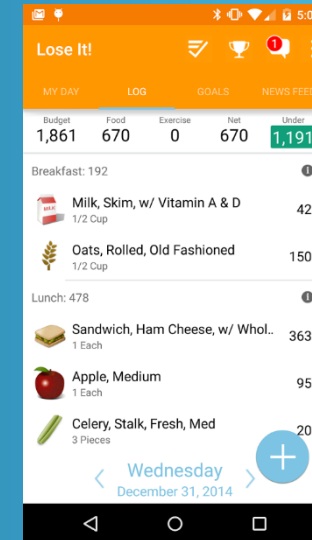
5:0

Lose It!

1

MY DAY | LOG | GOALS | NEWS FEED

| Budget | Food | Exercise | Net | Under |
|---|---|---|---|---|
| 1,861 | 670 | 0 | 670 | 1,191 |

Breakfast: 192

Milk, Skim, w/ Vitamin A & D
1/2 Cup
42

Oats, Rolled, Old Fashioned
1/2 Cup
150

Lunch: 478

Sandwich, Ham Cheese, w/ Whol..
1 Each
363

Apple, Medium
1 Each
95

Celery, Stalk, Fresh, Med
3 Pieces
20

Wednesday
December 31, 2014